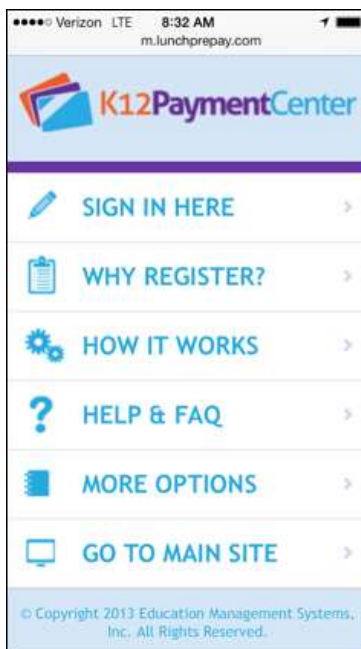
●●●●○ Verizon LTE 8:32 AM
m.lunchprepay.com

K12PaymentCenter

SIGN IN HERE

WHY REGISTER?

HOW IT WORKS

HELP & FAQ

MORE OPTIONS

GO TO MAIN SITE

© Copyright 2013 Education Management Systems, Inc. All Rights Reserved.